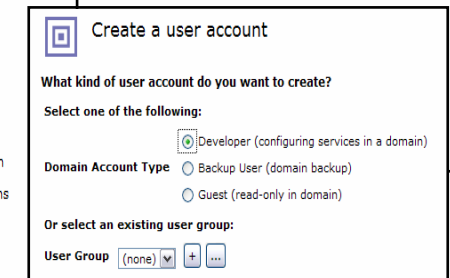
Create a user account

What kind of user account do you want to create?

Select one of the following:

Domain Account Type

Developer (configuring services in a domain)

Backup User (domain backup)

Guest (read-only in domain)

Or select an existing user group:

User Group (none) + ...

n

ns